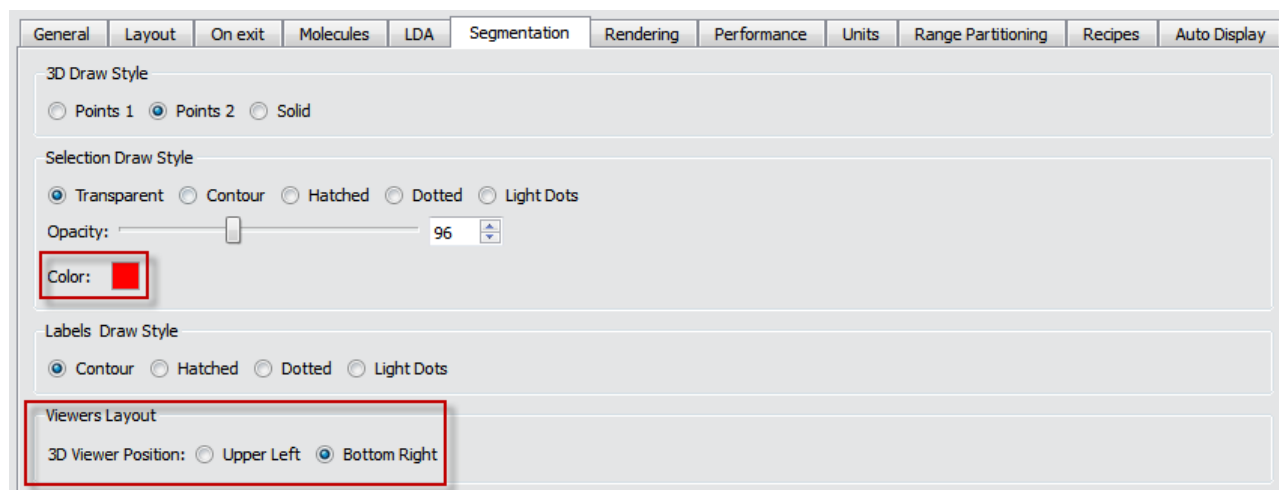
General Layout On exit Molecules LDA Segmentation Rendering Performance Units Range Partitioning Recipes Auto Display

3D Draw Style

Points 1 Points 2 Solid

Selection Draw Style

Transparent Contour Hatched Dotted Light Dots

Opacity: 96

Color:

Labels Draw Style

Contour Hatched Dotted Light Dots

Viewers Layout

3D Viewer Position: Upper Left Bottom Right